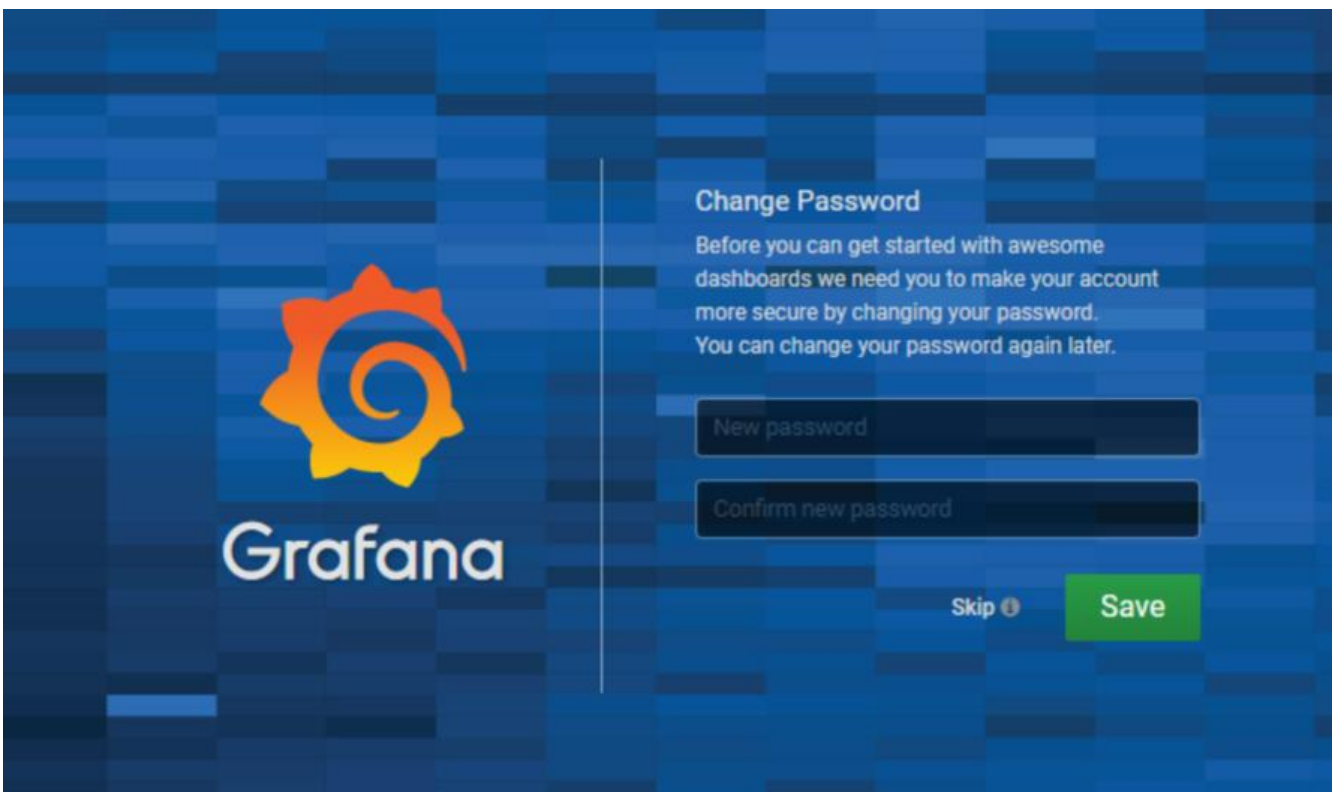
Grafana

Change Password

Before you can get started with awesome dashboards we need you to make your account more secure by changing your password. You can change your password again later.

New password

Confirm new password

Skip

Save